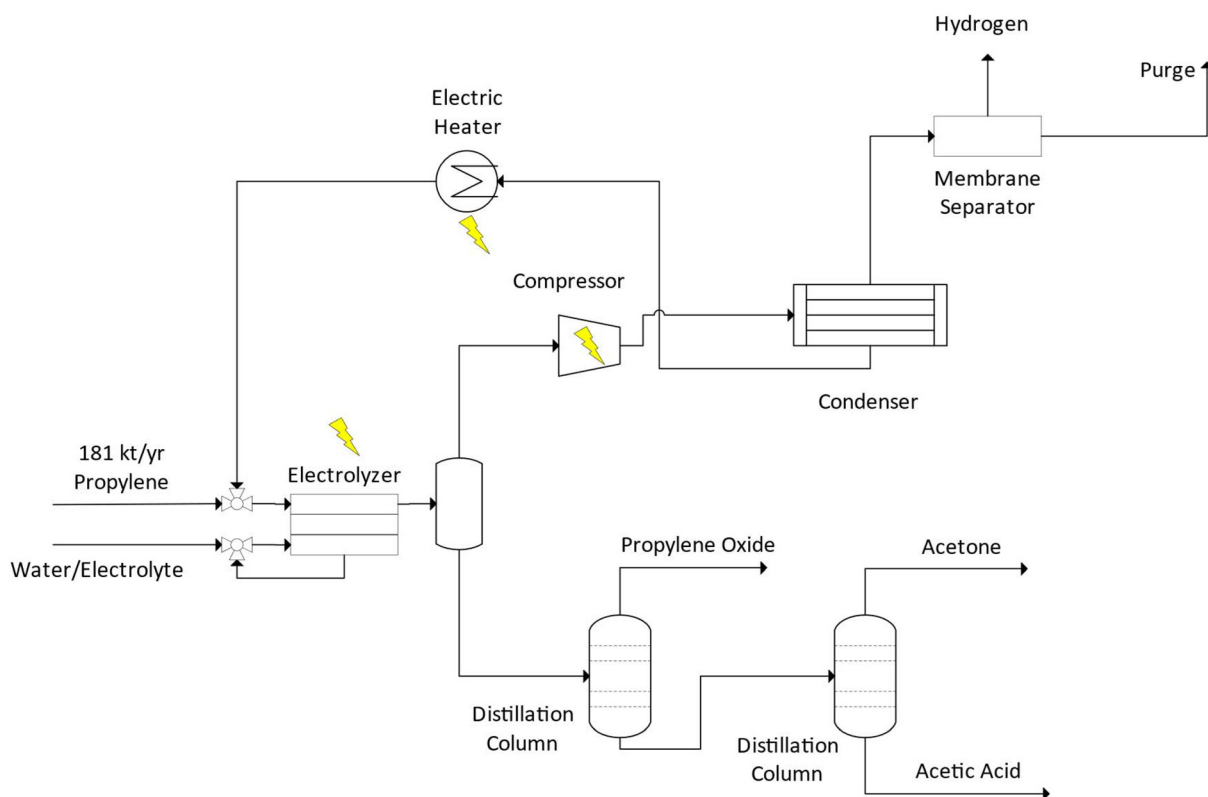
Hydrogen

Purge

Electric Heater

Membrane Separator

Compressor

Condenser

181 kt/yr Propylene

Electrolyzer

Water/Electrolyte

Propylene Oxide

Acetone

Distillation Column

Distillation Column

Acetic Acid